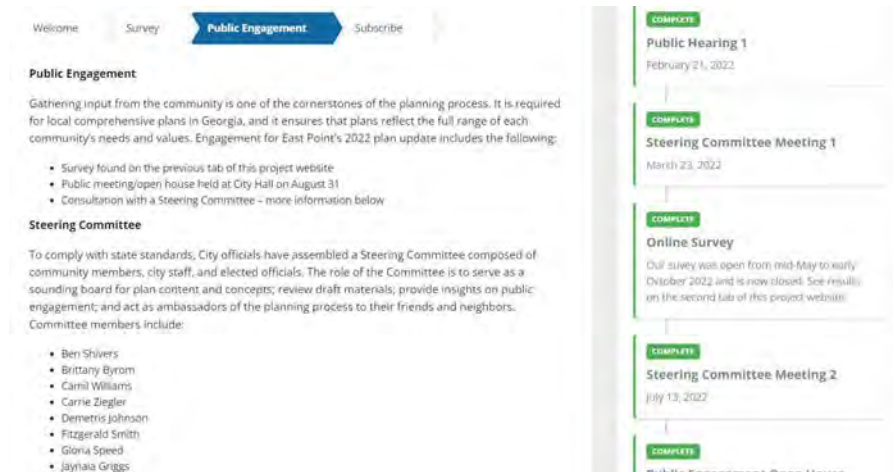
Welcome Survey Public Engagement Subscribe

Public Engagement

Gathering input from the community is one of the cornerstones of the planning process. It is required for local comprehensive plans in Georgia, and it ensures that plans reflect the full range of each community's needs and values. Engagement for East Point's 2022 plan update includes the following:

- Survey found on the previous tab of this project website
- Public meeting/open house held at City Hall on August 31
- Consultation with a Steering Committee – more information below

Steering Committee

To comply with state standards, City officials have assembled a Steering Committee composed of community members, city staff, and elected officials. The role of the Committee is to serve as a sounding board for plan content and concepts; review draft materials; provide insights on public engagement; and act as ambassadors of the planning process to their friends and neighbors. Committee members include:

- Ben Shivers
- Brittany Byrom
- Camil Williams
- Carrie Ziegler
- Demetris Johnson
- Fitzgerald Smith
- Gloria Speed
- Jaynaia Griggs

COMPLETE
Public Hearing 1
February 21, 2022

COMPLETE
Steering Committee Meeting 1
March 23, 2022

COMPLETE
Online Survey
Our survey was open from mid-May to early October 2022 and is now closed. See results on the second tab of this project website.

COMPLETE
Steering Committee Meeting 2
July 13, 2022

COMPLETE
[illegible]